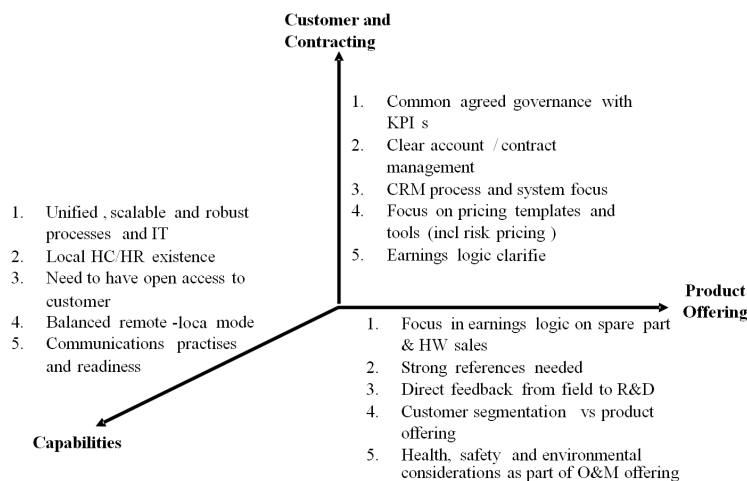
Customer and Contracting

1. Common agreed governance with KPI s
2. Clear account / contract management
3. CRM process and system focus
4. Focus on pricing templates and tools (incl risk pricing )
5. Earnings logic clarifie

1. Unified , scalable and robust processes and IT
2. Local HC/HR existence
3. Need to have open access to customer
4. Balanced remote -loca mode
5. Communications practises and readiness

Product Offering

1. Focus in earnings logic on spare part & HW sales
2. Strong references needed
3. Direct feedback from field to R&D
4. Customer segmentation vs product offering
5. Health, safety and environmental considerations as part of O&M offering

Capabilities